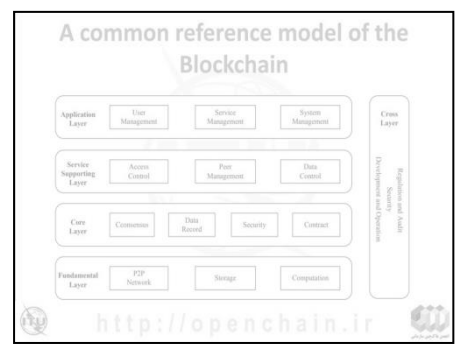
A common reference model of the Blockchain

Application Layer
User Management
Service Management
System Management

Service Supporting Layer
Access Control
Peer Management
Data Control

Core Layer
Consensus
Data Record
Security
Contract

Fundamental Layer
P2P Network
Storage
Computation

Cross Layer
Regulation and Audit
Security
Development and Operation

http://openchain.ir